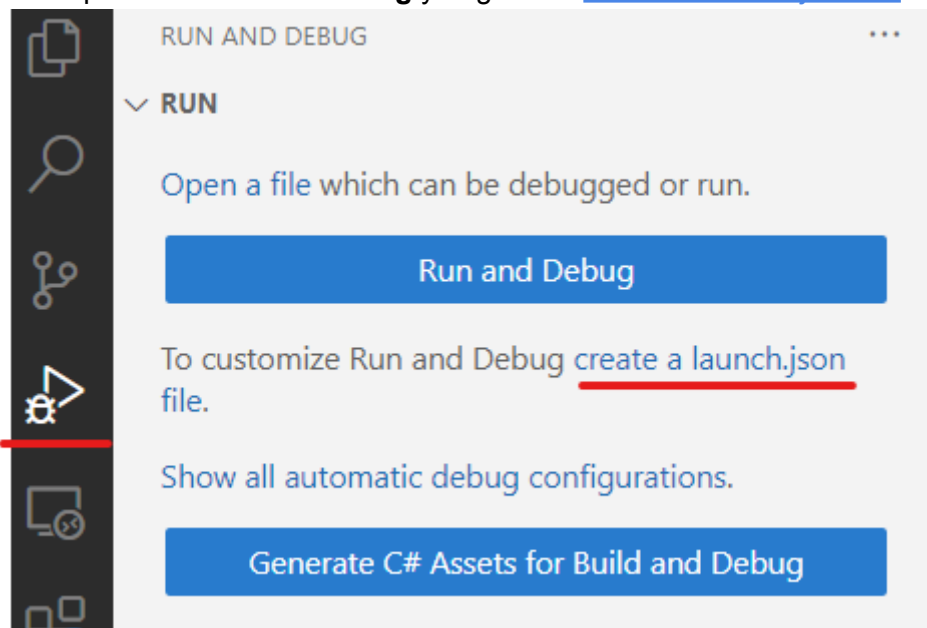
RUN AND DEBUG

...

RUN

Open a file which can be debugged or run.

Run and Debug

To customize Run and Debug create a launch.json file.

Show all automatic debug configurations.

Generate C# Assets for Build and Debug